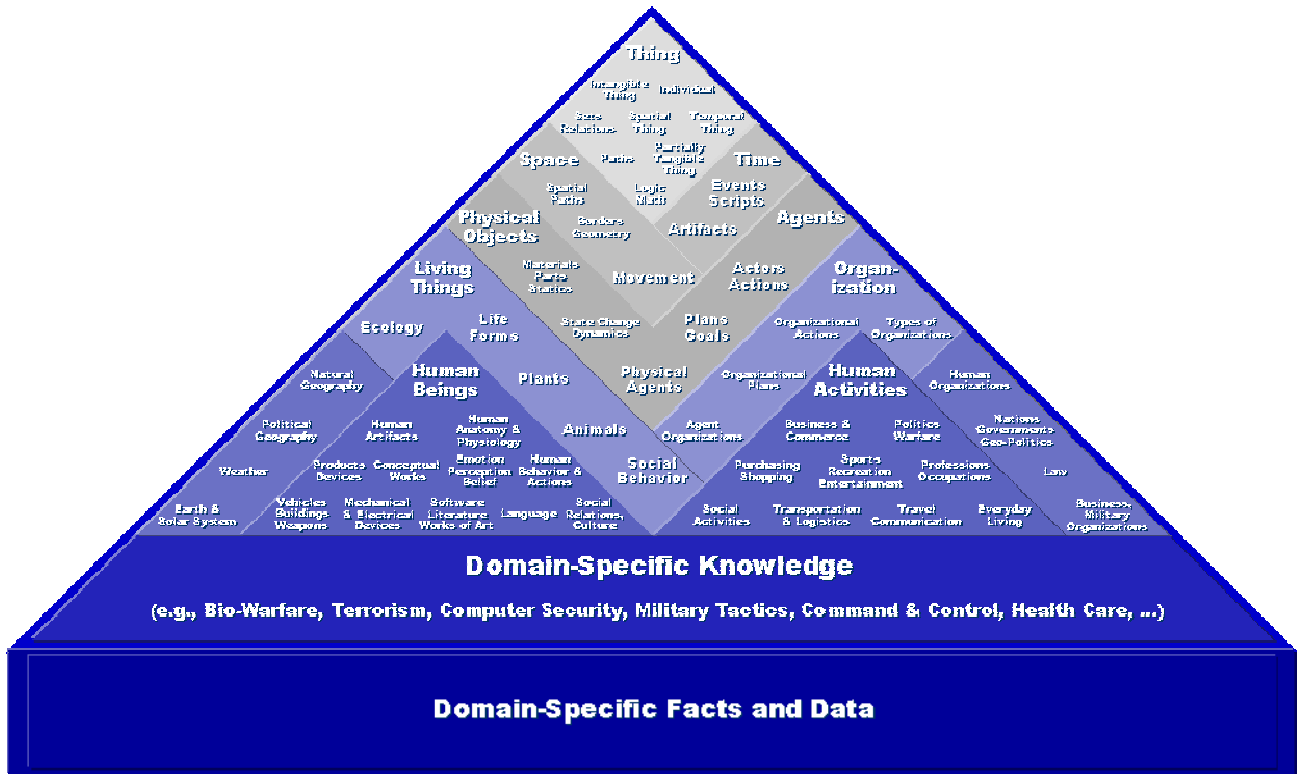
Thing

Intangible Thing

Individual

Sets Relations

Spatial Thing

Temporal Thing

Space

Paths

Partially Tangible Thing

Time

Spatial Paths

Logic Math

Events Scripts

Physical Objects

Borders Geometry

Artifacts

Agents

Living Things

Materials Parts Statics

Movement

Actors Actions

Organization

Ecology

Life Forms

State Change Dynamics

Plans Goals

Organizational Actions

Types of Organizations

Natural Geography

Human Beings

Plants

Physical Agents

Organizational Plans

Human Activities

Human Organizations

Political Geography

Human Artifacts

Human Anatomy & Physiology

Animals

Agent Organizations

Business & Commerce

Politics Warfare

Nations Governments Geo-Politics

Weather

Products Devices

Conceptual Works

Emotion Perception Belief

Human Behavior & Actions

Social Behavior

Purchasing Shopping

Sports Recreation Entertainment

Professions Occupations

Law

Earth & Solar System

Vehicles Buildings Weapons

Mechanical & Electrical Devices

Software Literature Works of Art

Language

Social Relations, Culture

Social Activities

Transportation & Logistics

Travel Communication

Everyday Living

Business, Military Organizations

Domain-Specific Knowledge

(e.g., Bio-Warfare, Terrorism, Computer Security, Military Tactics, Command & Control, Health Care, ...)

Domain-Specific Facts and Data